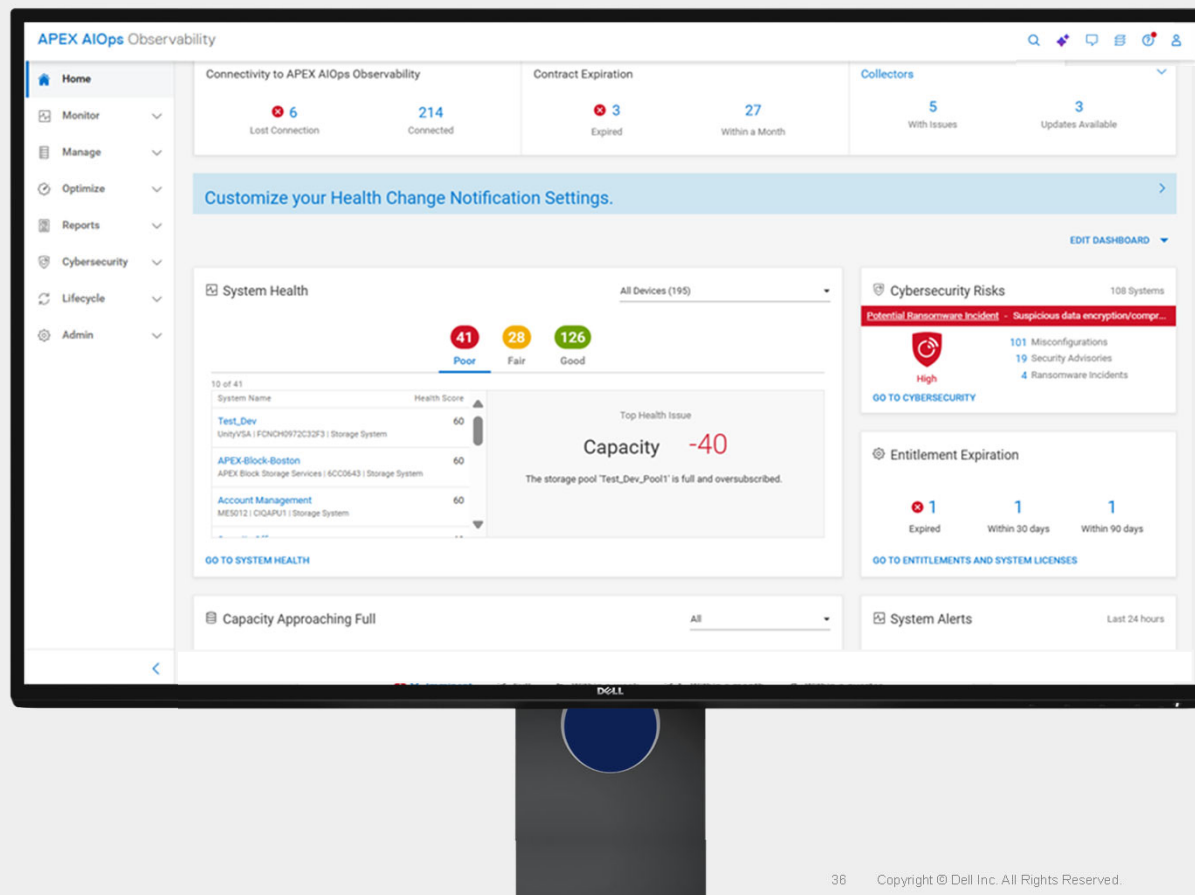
APEX AIOps Observability

Home
Monitor
Manage
Optimize
Reports
Cybersecurity
Lifecycle
Admin

Connectivity to APEX AIOps Observability
6
Lost Connection
214
Connected

Contract Expiration
3
Expired
27
Within a Month

Collectors
5
With Issues
3
Updates Available

Customize your Health Change Notification Settings.

EDIT DASHBOARD

System Health
All Devices (195)
41
Poor
28
Fair
126
Good
10 of 41
| System Name | Health Score |
|---|---|
| Test_Dev UnityVSA \| FCNCH0972C32F3 \| Storage System | 60 |
| APEX-Block-Boston APEX Block Storage Services \| 6CC0643 \| Storage System | 60 |
| Account Management ME5012 \| CIQAPU1 \| Storage System | 60 |

Top Health Issue
Capacity -40
The storage pool 'Test_Dev_Pool1' is full and oversubscribed.
GO TO SYSTEM HEALTH

Cybersecurity Risks
108 Systems
Potential Ransomware Incident - Suspicious data encryption/compr...
High
101 Misconfigurations
19 Security Advisories
4 Ransomware Incidents
GO TO CYBERSECURITY

Entitlement Expiration
1
Expired
1
Within 30 days
1
Within 90 days
GO TO ENTITLEMENTS AND SYSTEM LICENSES

Capacity Approaching Full
All

System Alerts
Last 24 hours

DELL

36 Copyright © Dell Inc. All Rights Reserved.